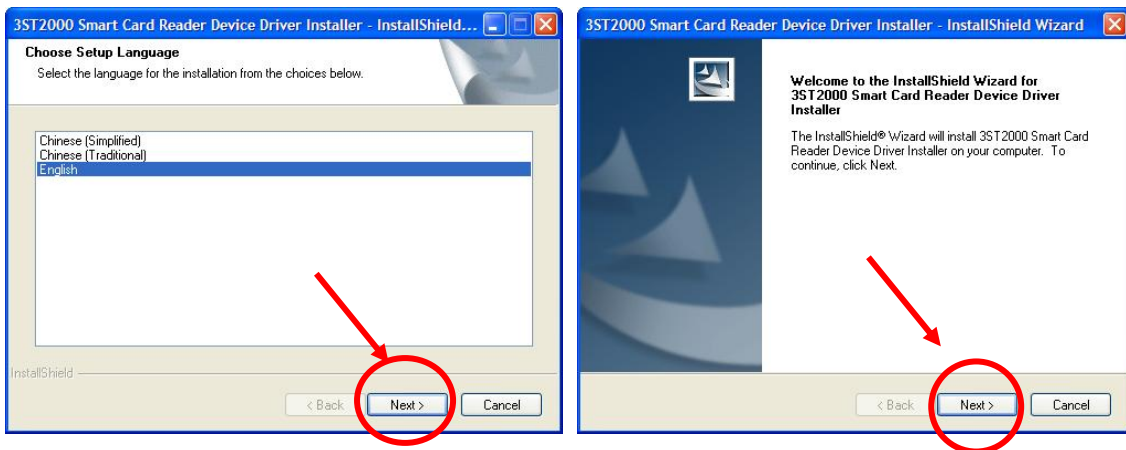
3ST2000 Smart Card Reader Device Driver Installer - InstallShield...

Choose Setup Language

Select the language for the installation from the choices below.

Chinese (Simplified)
Chinese (Traditional)
English

InstallShield

< Back
Next >
Cancel

3ST2000 Smart Card Reader Device Driver Installer - InstallShield Wizard

Welcome to the InstallShield Wizard for 3ST2000 Smart Card Reader Device Driver Installer

The InstallShield® Wizard will install 3ST2000 Smart Card Reader Device Driver Installer on your computer. To continue, click Next.

< Back
Next >
Cancel